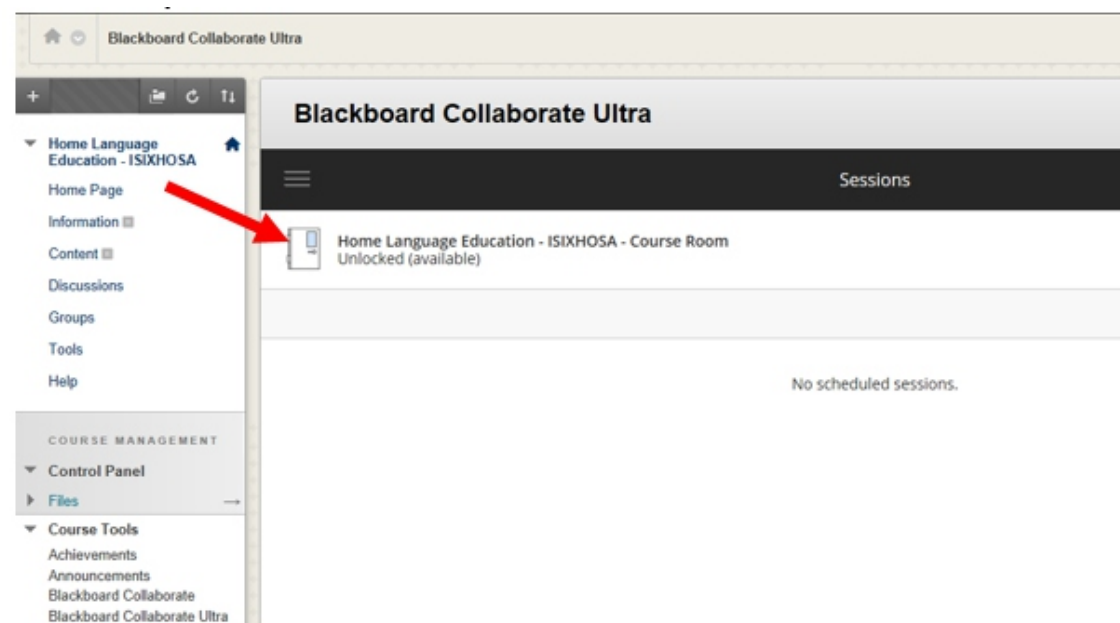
Blackboard Collaborate Ultra

Home Language Education - ISIXHOSA
Home Page
Information
Content
Discussions
Groups
Tools
Help

COURSE MANAGEMENT
Control Panel
Files
Course Tools
Achievements
Announcements
Blackboard Collaborate
Blackboard Collaborate Ultra

Blackboard Collaborate Ultra

Sessions

Home Language Education - ISIXHOSA - Course Room
Unlocked (available)

No scheduled sessions.